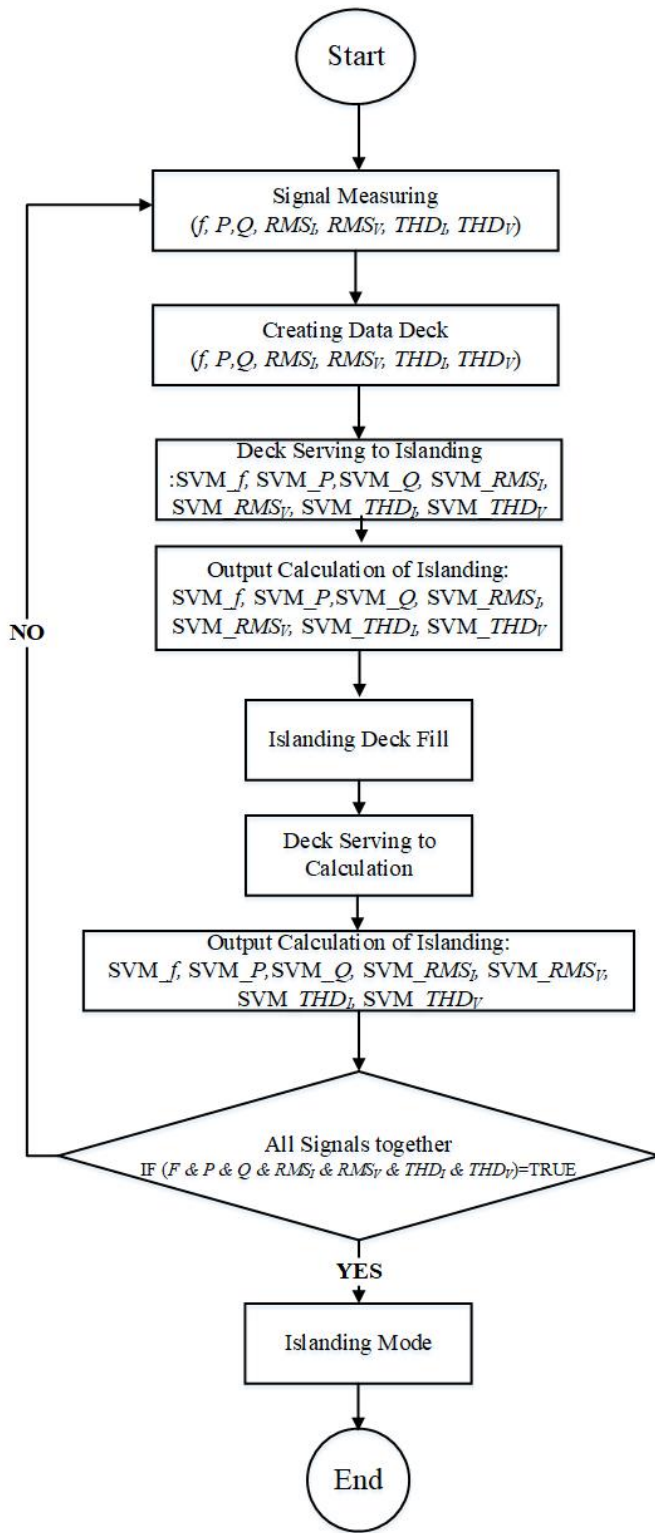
Start

Signal Measuring
($f$, $P$,$Q$, $RMS_I$, $RMS_V$, $THD_I$, $THD_V$)

Creating Data Deck
($f$, $P$,$Q$, $RMS_I$, $RMS_V$, $THD_I$, $THD_V$)

Deck Serving to Islanding
:SVM_$f$, SVM_$P$,SVM_$Q$, SVM_$RMS_I$, SVM_$RMS_V$, SVM_$THD_I$, SVM_$THD_V$

Output Calculation of Islanding:
SVM_$f$, SVM_$P$,SVM_$Q$, SVM_$RMS_I$, SVM_$RMS_V$, SVM_$THD_I$, SVM_$THD_V$

NO

Islanding Deck Fill

Deck Serving to Calculation

Output Calculation of Islanding:
SVM_$f$, SVM_$P$,SVM_$Q$, SVM_$RMS_I$, SVM_$RMS_V$, SVM_$THD_I$, SVM_$THD_V$

All Signals together
IF ($F$ & $P$ & $Q$ & $RMS_I$ & $RMS_V$ & $THD_I$ & $THD_V$)=TRUE

YES

Islanding Mode

End